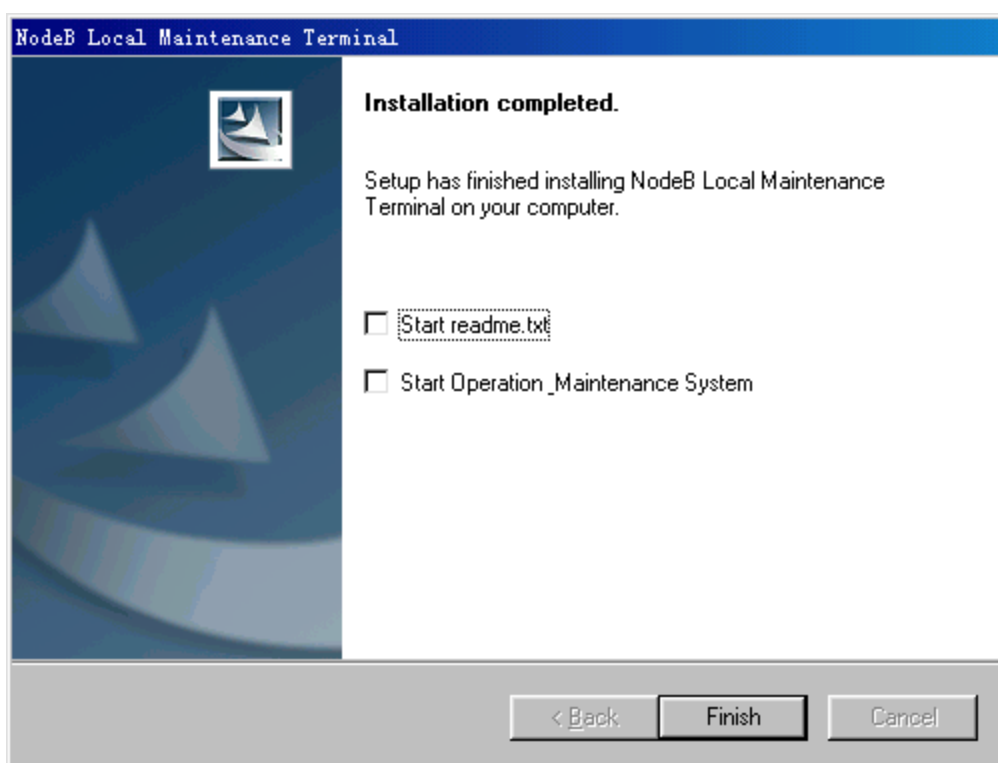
NodeB Local Maintenance Terminal

Installation completed.

Setup has finished installing NodeB Local Maintenance Terminal on your computer.

Start readme.txt

Start Operation_Maintenance System

< Back

Finish

Cancel